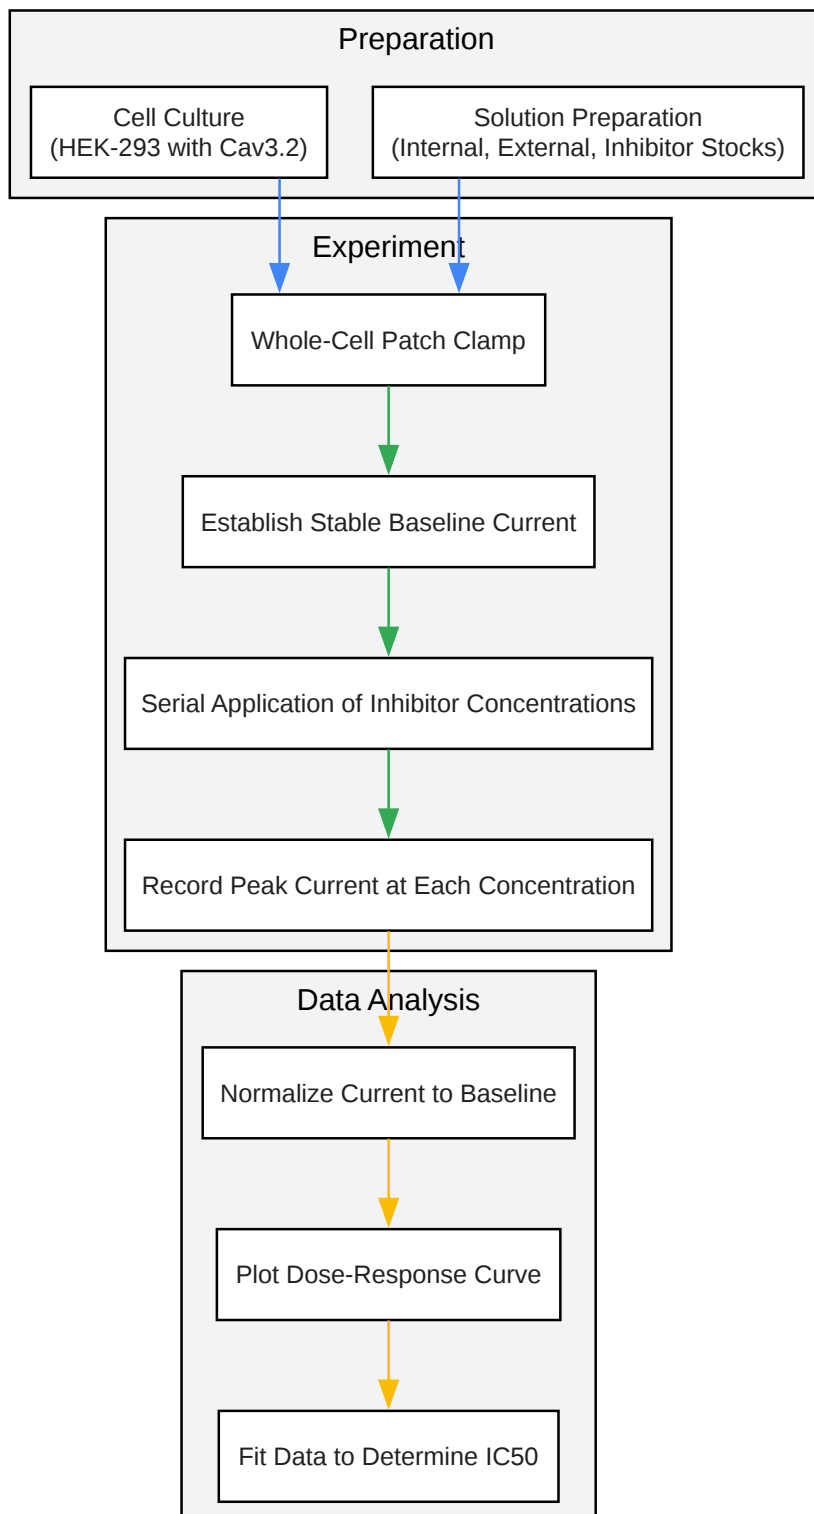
Preparation

Cell Culture
(HEK-293 with Cav3.2)

Solution Preparation
(Internal, External, Inhibitor Stocks)

Experiment

Whole-Cell Patch Clamp

Establish Stable Baseline Current

Serial Application of Inhibitor Concentrations

Record Peak Current at Each Concentration

Data Analysis

Normalize Current to Baseline

Plot Dose-Response Curve

Fit Data to Determine IC50